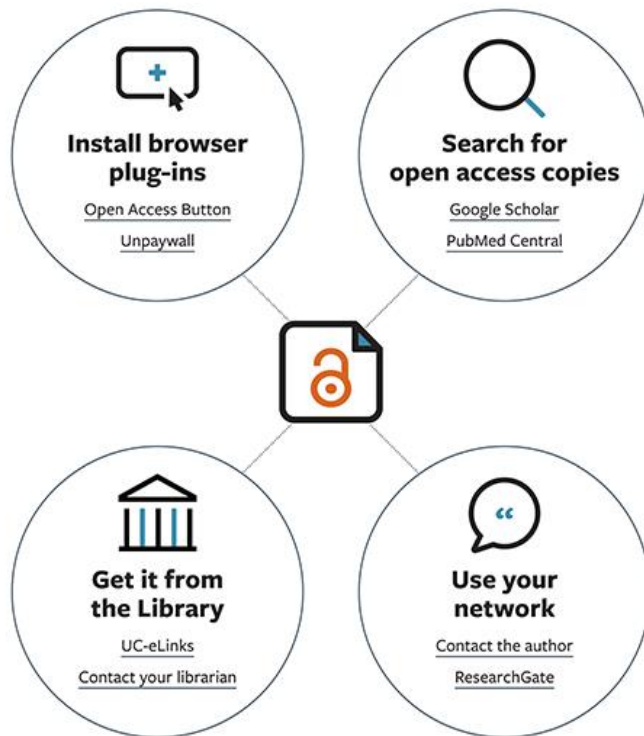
Install browser plug-ins

Open Access Button

Unpaywall

Search for open access copies

Google Scholar

PubMed Central

Get it from the Library

UC-eLinks

Contact your librarian

Use your network

Contact the author

ResearchGate